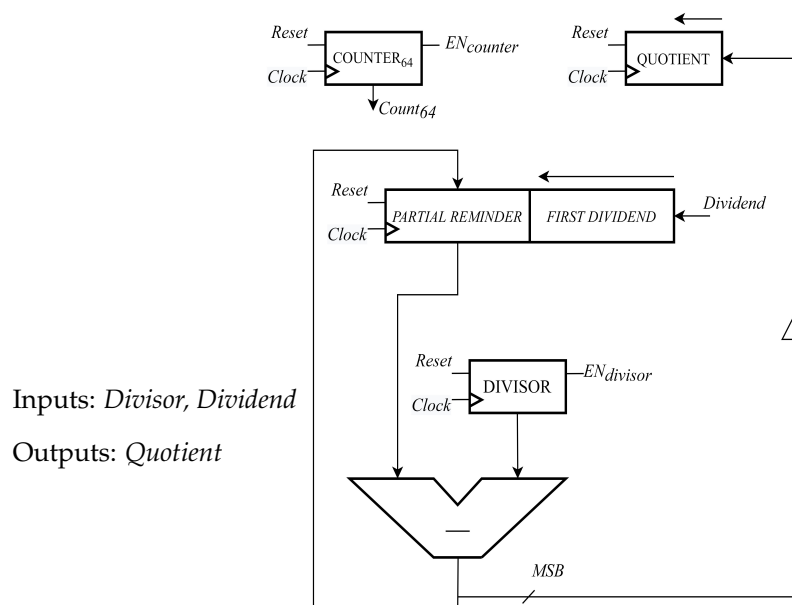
Reset
COUNTER$_{64}$
$EN_{counter}$
Clock
$Count_{64}$

Reset
QUOTIENT
Clock

Reset
PARTIAL REMINDER
FIRST DIVIDEND
Dividend
Clock

Reset
DIVISOR
$EN_{divisor}$
Clock

Inputs: *Divisor, Dividend*

Outputs: *Quotient*

—

MSB